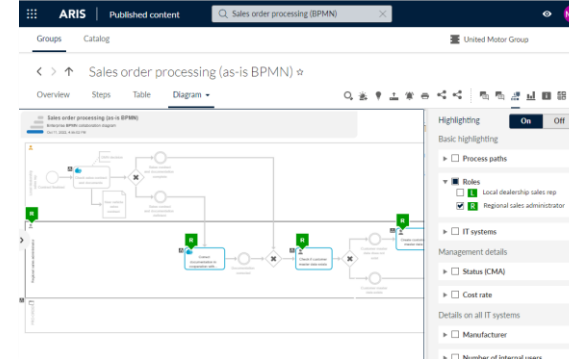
ARIS | Published content

Sales order processing (BPMN)

Groups Catalog

United Motor Group

Sales order processing (as-is BPMN) ☆

Overview Steps Table Diagram ▾

Sales order processing (as-is BPMN)
Enterprise BPMN collaboration diagram

R

R

R

R

Highlighting On Off

Basic highlighting

Process paths

Roles

L Local dealership sales rep

R Regional sales administrator

IT systems

Management details

Status (CMA)

Cost rate

Details on all IT systems

Manufacturer

Number of internal users